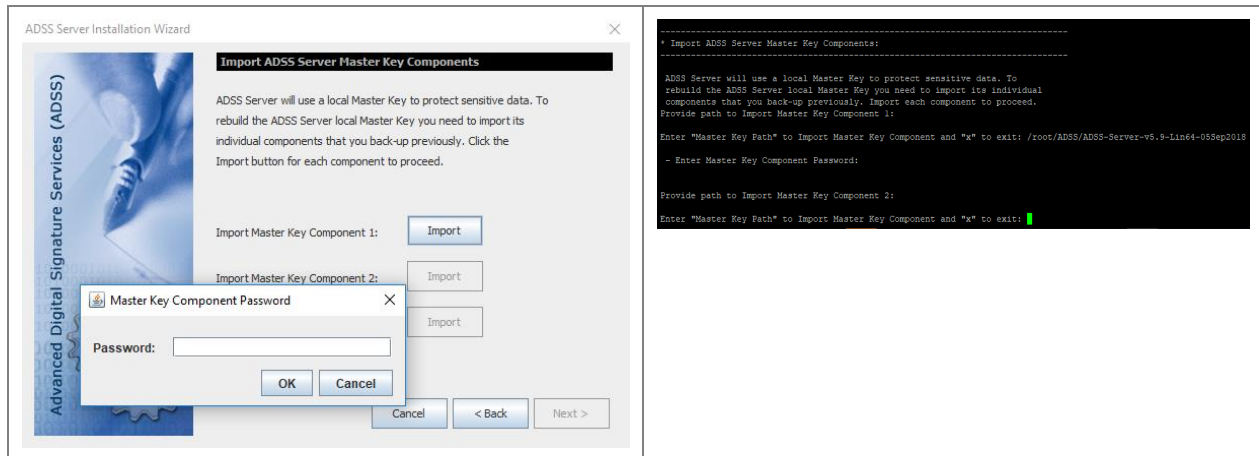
ADSS Server Installation Wizard

Advanced Digital Signature Services (ADSS)

Import ADSS Server Master Key Components

ADSS Server will use a local Master Key to protect sensitive data. To rebuild the ADSS Server local Master Key you need to import its individual components that you back-up previously. Click the Import button for each component to proceed.

Import Master Key Component 1: Import

Import Master Key Component 2: Import

Import

Master Key Component Password

Password:

OK Cancel

Cancel < Back Next >

---------------------------------------------------------------------------
* Import ADSS Server Master Key Components:
---------------------------------------------------------------------------

ADSS Server will use a local Master Key to protect sensitive data. To rebuild the ADSS Server local Master Key you need to import its individual components that you back-up previously. Import each component to proceed.
Provide path to Import Master Key Component 1:

Enter "Master Key Path" to Import Master Key Component and "x" to exit: /root/ADSS/ADSS-Server-v5.9-Lin64-05Sep2018

- Enter Master Key Component Password:

Provide path to Import Master Key Component 2:

Enter "Master Key Path" to Import Master Key Component and "x" to exit: